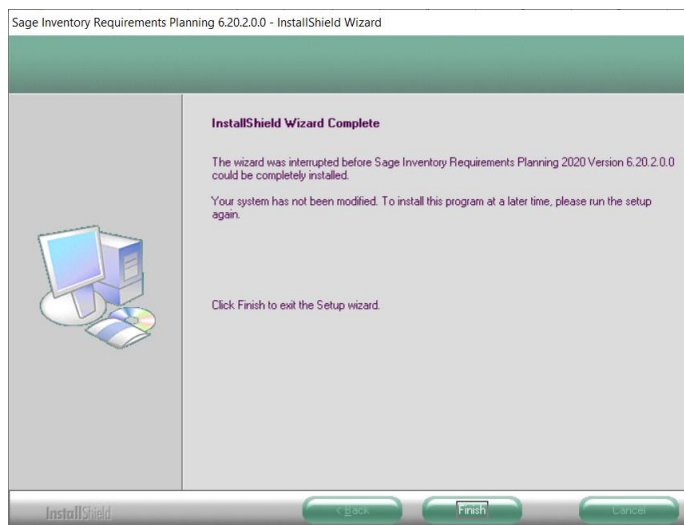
Sage Inventory Requirements Planning 6.20.2.0.0 - InstallShield Wizard

InstallShield Wizard Complete

The wizard was interrupted before Sage Inventory Requirements Planning 2020 Version 6.20.2.0.0 could be completely installed.

Your system has not been modified. To install this program at a later time, please run the setup again.

Click Finish to exit the Setup wizard.

InstallShield

< Back

Finish

Cancel